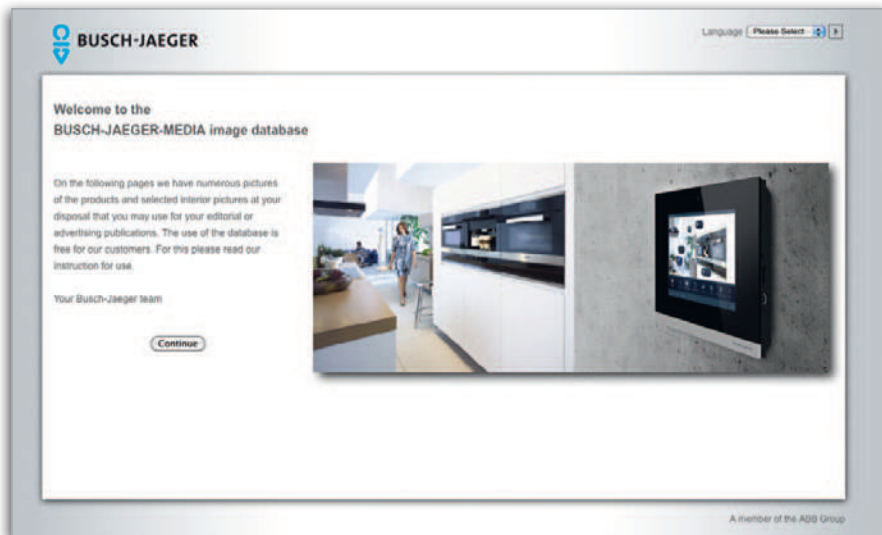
BUSCH-JAEGER

Language Please Select

Welcome to the
BUSCH-JAEGER-MEDIA image database

On the following pages we have numerous pictures of the products and selected interior pictures at your disposal that you may use for your editorial or advertising publications. The use of the database is free for our customers. For this please read our instruction for use.

Your Busch-Jaeger team

Continue

A member of the ABB Group